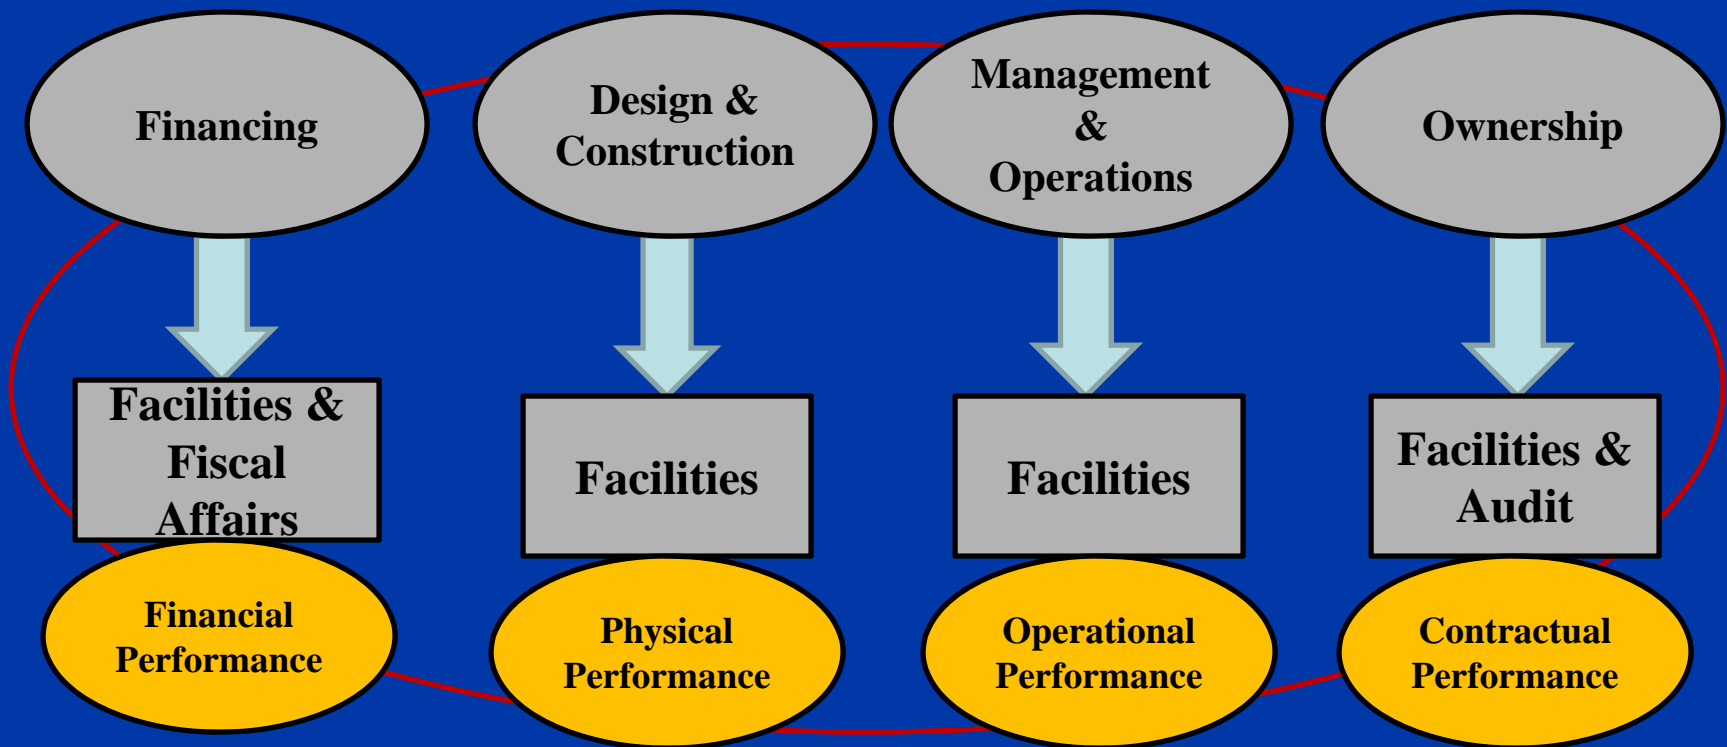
Financing

Design & Construction

Management & Operations

Ownership

Facilities & Fiscal Affairs

Facilities

Facilities

Facilities & Audit

Financial Performance

Physical Performance

Operational Performance

Contractual Performance